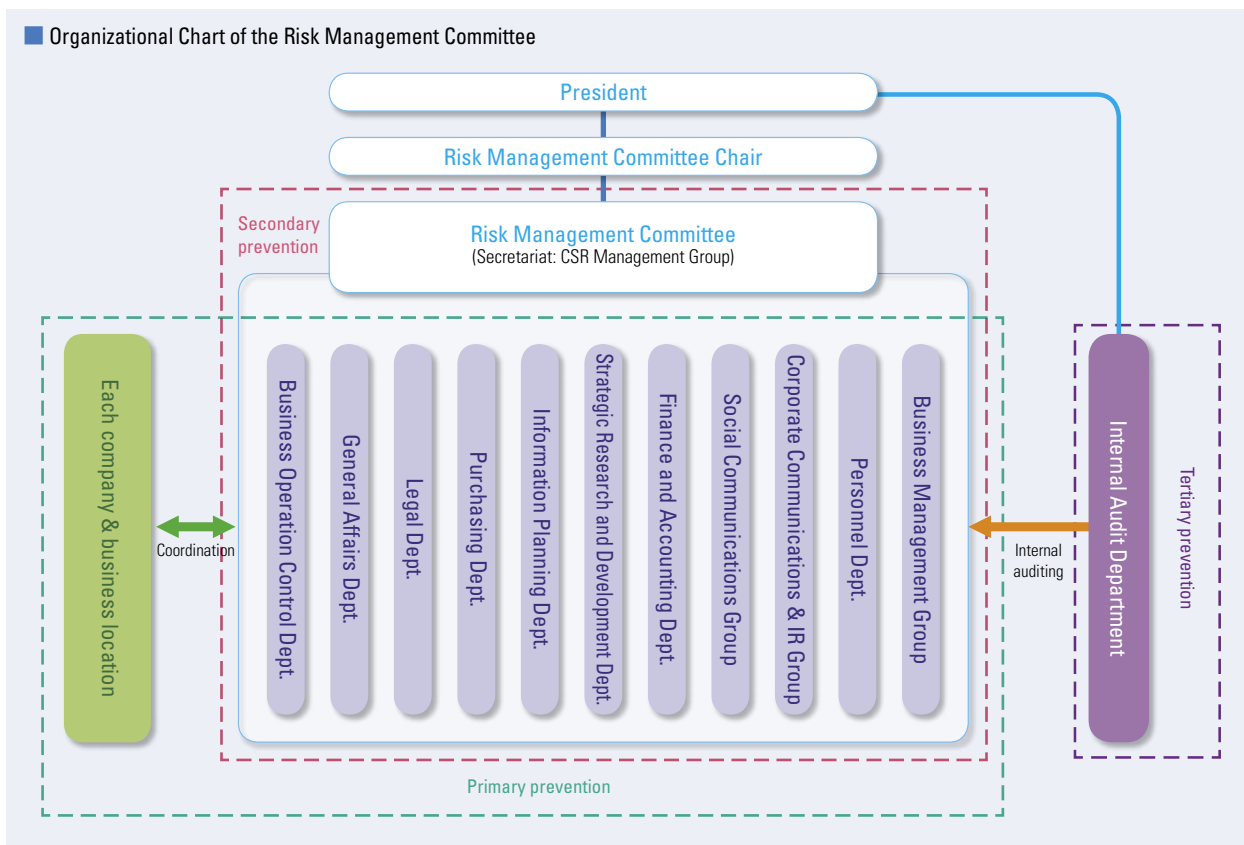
Organizational Chart of the Risk Management Committee

President

Risk Management Committee Chair

Secondary prevention

Risk Management Committee
(Secretariat: CSR Management Group)

Each company & business location

Coordination

Business Operation Control Dept.

General Affairs Dept.

Legal Dept.

Purchasing Dept.

Information Planning Dept.

Strategic Research and Development Dept.

Finance and Accounting Dept.

Social Communications Group

Corporate Communications & IR Group

Personnel Dept.

Business Management Group

Internal auditing

Internal Audit Department

Tertiary prevention

Primary prevention